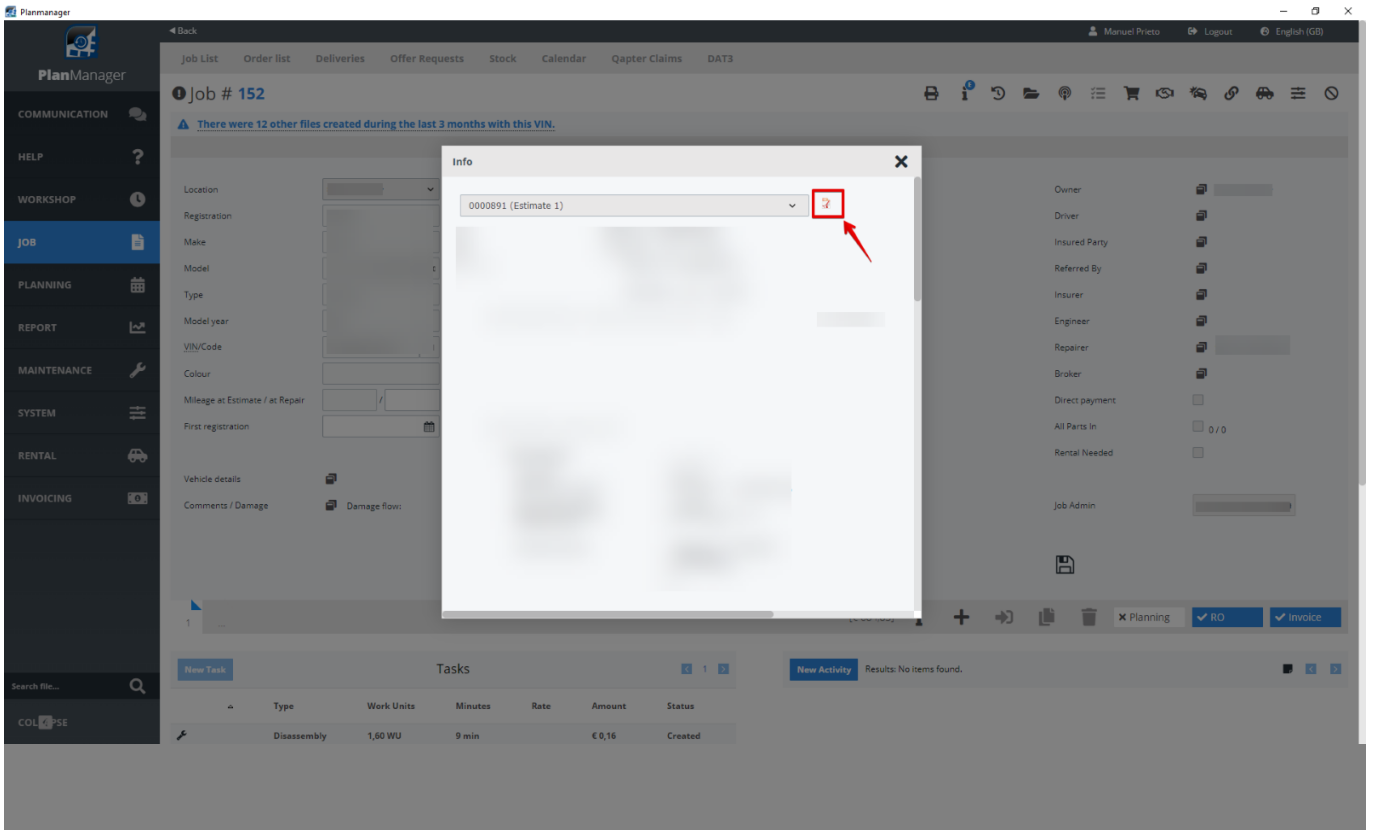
Planmanager

◀ Back

Manuel Prieto Logout English (GB)

PlanManager

Job List Order list Deliveries Offer Requests Stock Calendar Qapter Claims DAT3

COMMUNICATION

HELP

WORKSHOP

JOB

PLANNING

REPORT

MAINTENANCE

SYSTEM

RENTAL

INVOICING

Search file...

COLLAPSE

Job # 152

There were 12 other files created during the last 3 months with this VIN.

Location

Registration

Make

Model

Type

Model year

VIN/Code

Colour

Mileage at Estimate / at Repair

First registration

Vehicle details

Comments / Damage Damage flow:

Info

0000891 (Estimate 1)

Owner

Driver

Insured Party

Referred By

Insurer

Engineer

Repairer

Broker

Direct payment

All Parts In 0 / 0

Rental Needed

Job Admin

1

Planning RO Invoice

New Task Tasks 1

| | Type | Work Units | Minutes | Rate | Amount | Status |
|---|---|---|---|---|---|---|
| | Disassembly | 1,60 WU | 9 min | | € 0,16 | Created |

New Activity Results: No items found.